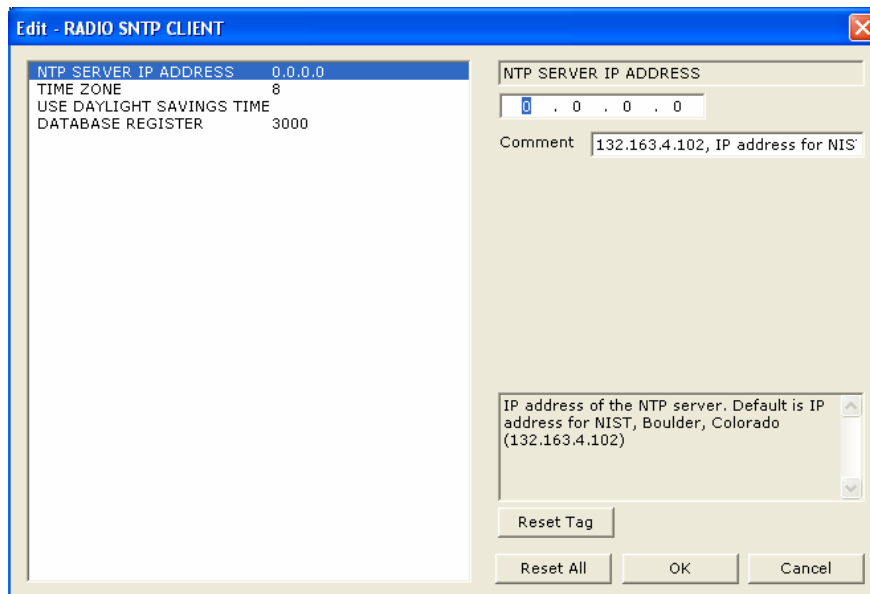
Edit - RADIO SNTP CLIENT

| | |
|---|---|
| NTP SERVER IP ADDRESS | 0.0.0.0 |
| TIME ZONE | 8 |
| USE DAYLIGHT SAVINGS TIME | |
| DATABASE REGISTER | 3000 |

NTP SERVER IP ADDRESS

0 . 0 . 0 . 0

Comment 132.163.4.102, IP address for NIS

IP address of the NTP server. Default is IP address for NIST, Boulder, Colorado (132.163.4.102)

Reset Tag

Reset All OK Cancel